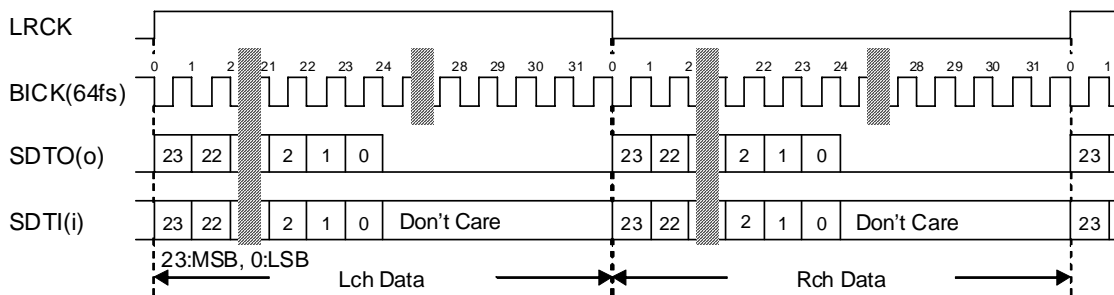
LRCK

0 1 2 21 22 23 24 28 29 30 31 0 1 2 22 23 24 28 29 30 31 0 1

BICK(64fs)

SDTO(o) 23 22 2 1 0 23 22 2 1 0 23

SDTI(i) 23 22 2 1 0 Don't Care 23 22 2 1 0 Don't Care 23

23:MSB, 0:LSB

Lch Data

Rch Data